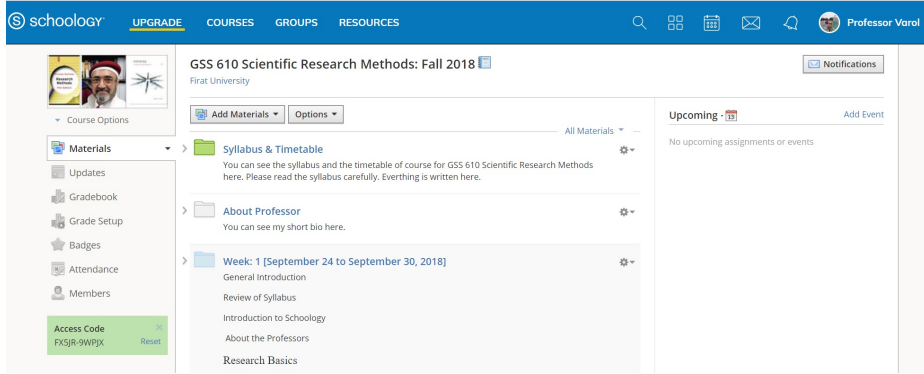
schoology UPGRADE COURSES GROUPS RESOURCES Professor Varol

Research Methods

Course Options

Materials
Updates
Gradebook
Grade Setup
Badges
Attendance
Members

Access Code
FX5JR-9WPJX
Reset

GSS 610 Scientific Research Methods: Fall 2018
Firat University

Notifications

Add Materials ▾ Options ▾

All Materials ▾

Syllabus & Timetable
You can see the syllabus and the timetable of course for GSS 610 Scientific Research Methods here. Please read the syllabus carefully. Everthing is written here.

About Professor
You can see my short bio here.

Week: 1 [September 24 to September 30, 2018]
General Introduction
Review of Syllabus
Introduction to Schoology
About the Professors
Research Basics

Upcoming · 13
Add Event
No upcoming assignments or events